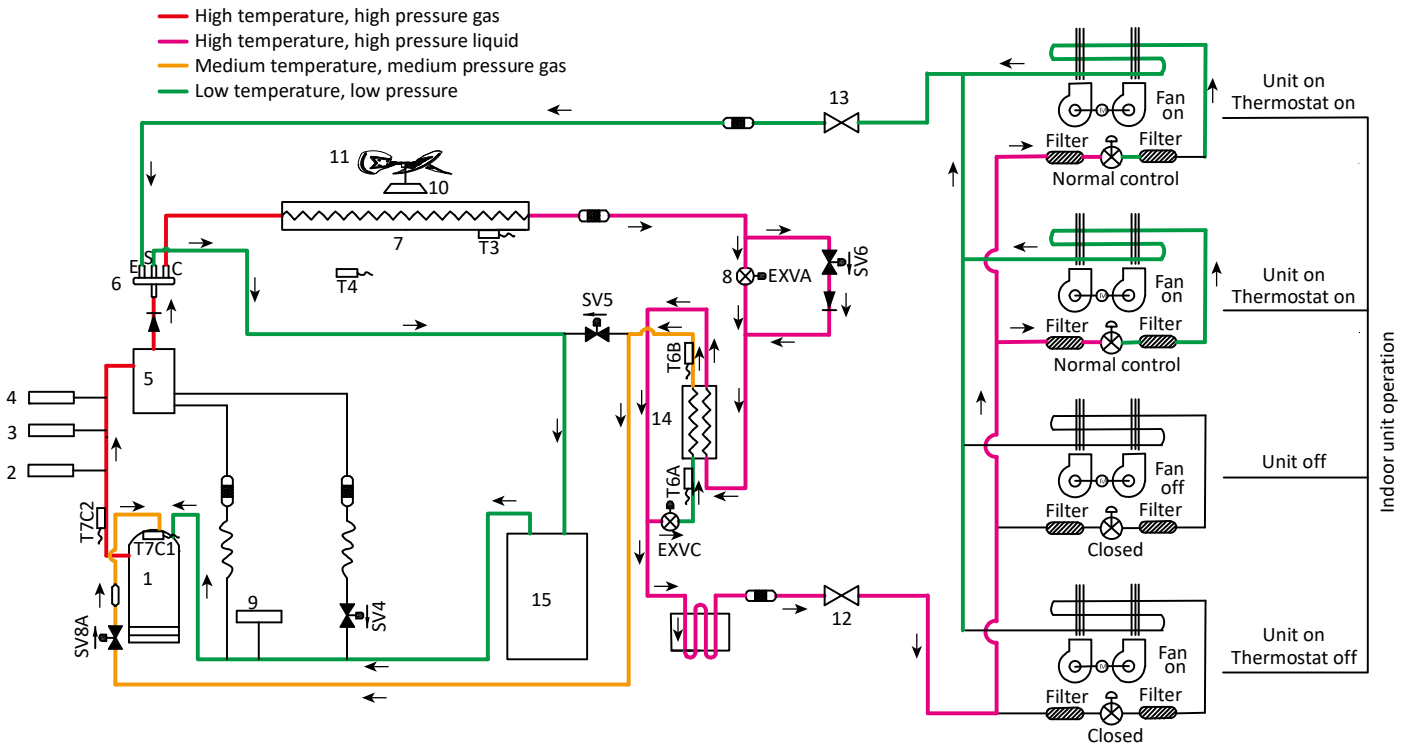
High temperature, high pressure gas
High temperature, high pressure liquid
Medium temperature, medium pressure gas
Low temperature, low pressure

13
11
10
7
T3
T4
E S C
6
8 EXVA
SV6
SV5
5
4
3
2
T6B
14
T6A
EXVC
T7C2
T7C1
1
SV8A
9
SV4
15
12

Fan on
Unit on Thermostat on
Filter
Filter
Normal control
Fan on
Unit on Thermostat on
Filter
Filter
Normal control
Fan off
Unit off
Filter
Filter
Closed
Fan on
Unit on Thermostat off
Filter
Filter
Closed
Indoor unit operation